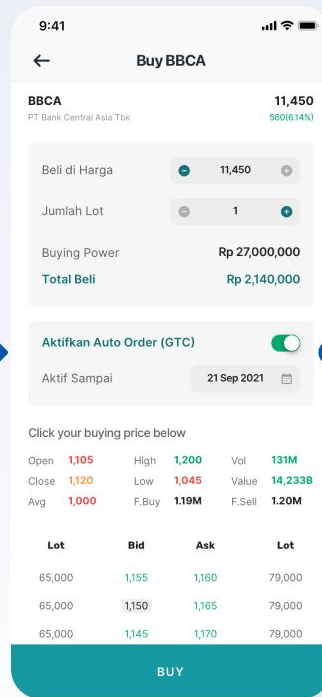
9:41

Buy BBCA

BBCA
PT Bank Central Asia Tbk

11,450
560(6.14%)

Beli di Harga 11,450

Jumlah Lot 1

Buying Power Rp 27,000,000

Total Beli Rp 2,140,000

Aktifkan Auto Order (GTC)

Aktif Sampai 21 Sep 2021

Click your buying price below

| Open | 1,105 | High | 1,200 | Vol | 131M |
|---|---|---|---|---|---|
| Close | 1,120 | Low | 1,045 | Value | 14,233B |
| Avg | 1,000 | F.Buy | 1.19M | F.Sell | 1.20M |

| Lot | Bid | Ask | Lot |
|---|---|---|---|
| 65,000 | 1,155 | 1,160 | 79,000 |
| 65,000 | 1,150 | 1,165 | 79,000 |
| 65,000 | 1,145 | 1,170 | 79,000 |

BUY